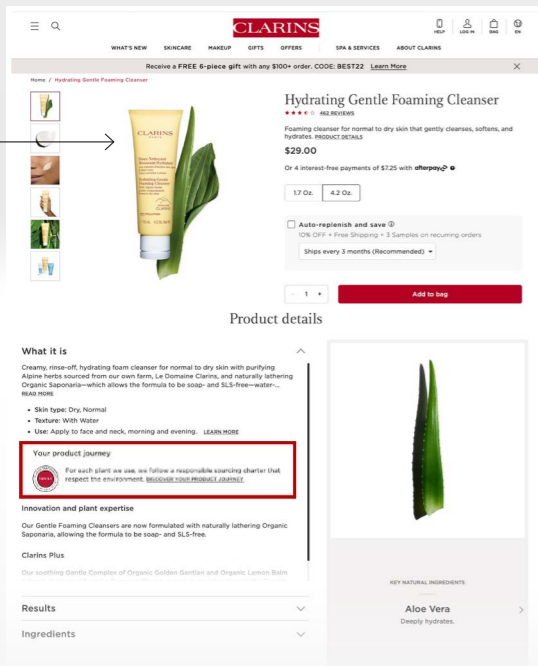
CLARINS

HELP LOG IN BAG EN

WHAT'S NEW SKINCARE MAKEUP GIFTS OFFERS SPA & SERVICES ABOUT CLARINS

Receive a FREE 6-piece gift with any $100+ order. CODE: BEST22 Learn More

Home / Hydrating Gentle Foaming Cleanser

CLARINS

Hydrating Gentle Foaming Cleanser

462 REVIEWS

Foaming cleanser for normal to dry skin that gently cleanses, softens, and hydrates. PRODUCT DETAILS

$29.00

Or 4 interest-free payments of $7.25 with afterpay

1.7 Oz. 4.2 Oz.

Auto-replenish and save
10% OFF + Free Shipping + 3 Samples on recurring orders

Ships every 3 months (Recommended)

- 1 +

Add to bag

Product details

What it is

Creamy, rinse-off, hydrating foam cleanser for normal to dry skin with purifying Alpine herbs sourced from our own farm, Le Domaine Clarins, and naturally lathering Organic Saponaria—which allows the formula to be soap- and SLS-free—water-...
READ MORE

- Skin type: Dry, Normal
- Texture: With Water
- Use: Apply to face and neck, morning and evening. LEARN MORE

Your product journey

For each plant we use, we follow a responsible sourcing charter that respect the environment. DISCOVER YOUR PRODUCT JOURNEY

Innovation and plant expertise

Our Gentle Foaming Cleansers are now formulated with naturally lathering Organic Saponaria, allowing the formula to be soap- and SLS-free.

Clarins Plus

Our soothing Gentle Complex of Organic Golden Gentian and Organic Lemon Balm

Results

Ingredients

KEY NATURAL INGREDIENTS

Aloe Vera
Deeply hydrates.